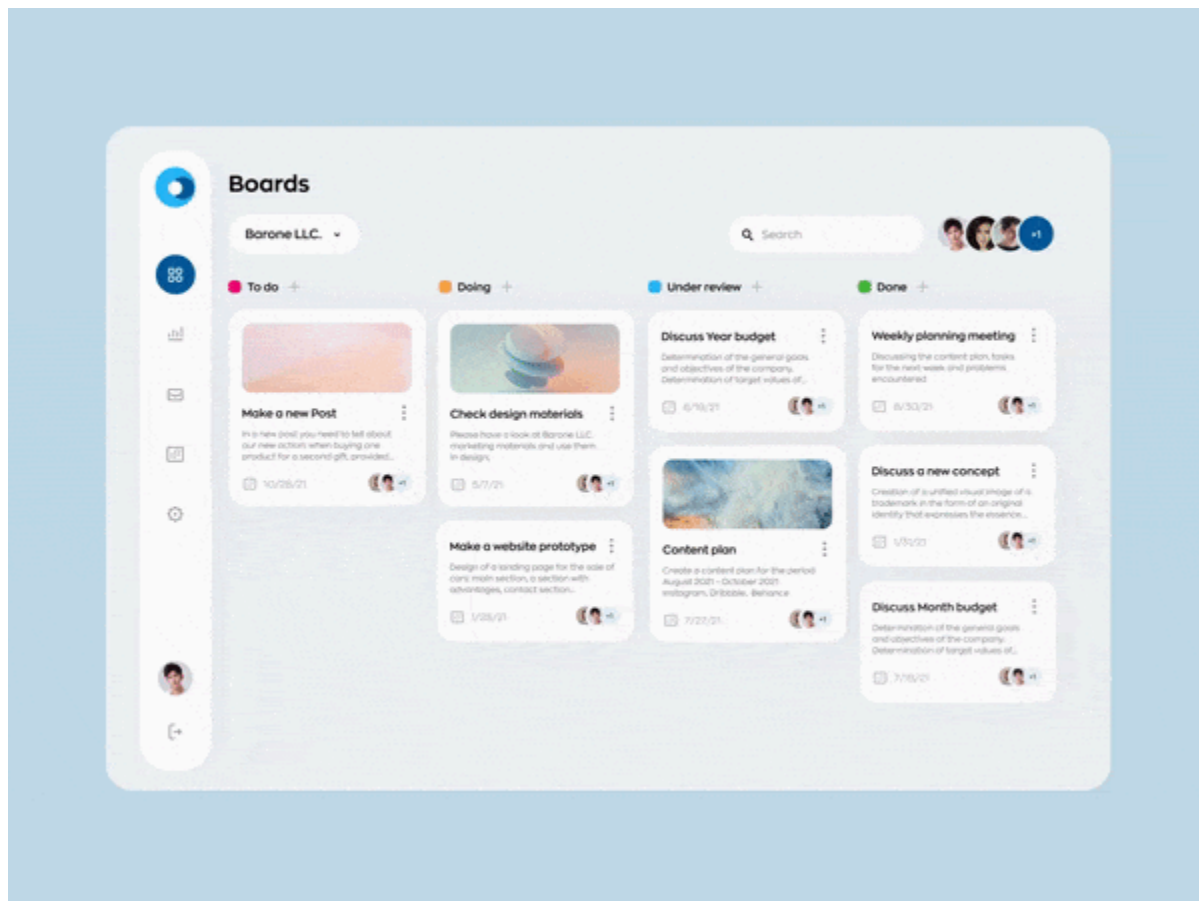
Boards

Barone LLC.

Search

+1

To do +

Make a new Post

In a new post you need to tell about our new action: when buying one product for a second gift, provided...

10/26/21

+1

Doing +

Check design materials

Please have a look at Barone LLC. marketing materials and use them in design.

5/7/21

+1

Make a website prototype

Design of a landing page for the sale of cars: main section, a section with advantages, contact section...

1/26/21

+1

Under review +

Discuss Year budget

Determination of the general goals and objectives of the company. Determination of target values of...

6/19/21

+1

Content plan

Create a content plan for the period August 2021 - October 2021. Instagram, Dribbble, Behance

7/27/21

+1

Done +

Weekly planning meeting

Discussing the content plan, tasks for the next week and problems encountered

6/30/21

+1

Discuss a new concept

Creation of a unified visual image of a trademark in the form of an original identity that expresses the essence...

1/11/21

+1

Discuss Month budget

Determination of the general goals and objectives of the company. Determination of target values of...

7/16/21

+1